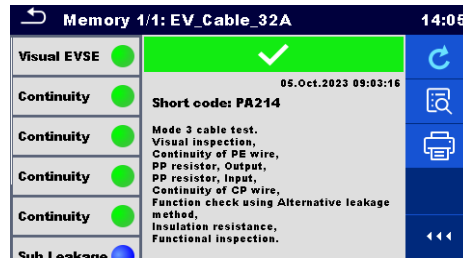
Memory 1/1: EV_Cable_32A

14:05

Visual EVSE

Continuity

Continuity

Continuity

Continuity

Sub Leakage

05.Oct.2023 09:03:16

Short code: PA214

Mode 3 cable test.
Visual inspection,
Continuity of PE wire,
PP resistor, Output,
PP resistor, Input,
Continuity of CP wire,
Function check using Alternative leakage method,
Insulation resistance,
Functional inspection.